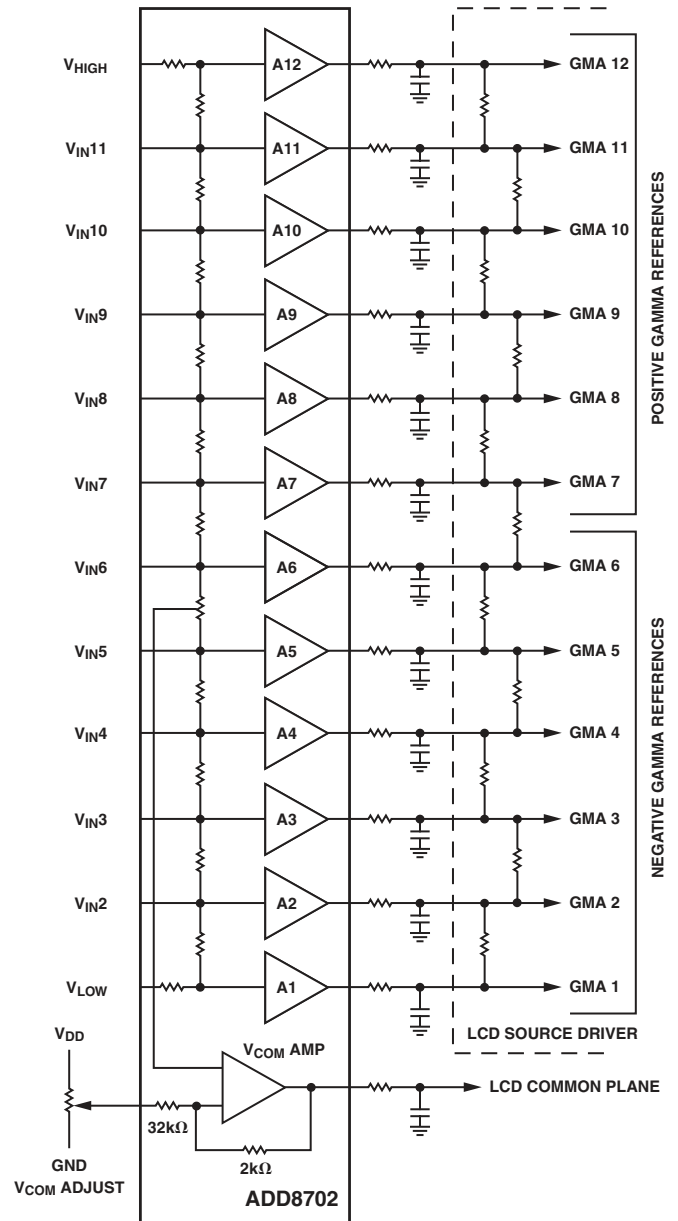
$V_{HIGH}$
A12
GMA 12
$V_{IN}11$
A11
GMA 11
$V_{IN}10$
A10
GMA 10
$V_{IN}9$
A9
GMA 9
$V_{IN}8$
A8
GMA 8
$V_{IN}7$
A7
GMA 7
POSITIVE GAMMA REFERENCES
$V_{IN}6$
A6
GMA 6
$V_{IN}5$
A5
GMA 5
$V_{IN}4$
A4
GMA 4
$V_{IN}3$
A3
GMA 3
$V_{IN}2$
A2
GMA 2
$V_{LOW}$
A1
GMA 1
NEGATIVE GAMMA REFERENCES
LCD SOURCE DRIVER
$V_{DD}$
$V_{COM}$ AMP
LCD COMMON PLANE
32kΩ
2kΩ
GND
$V_{COM}$ ADJUST
ADD8702